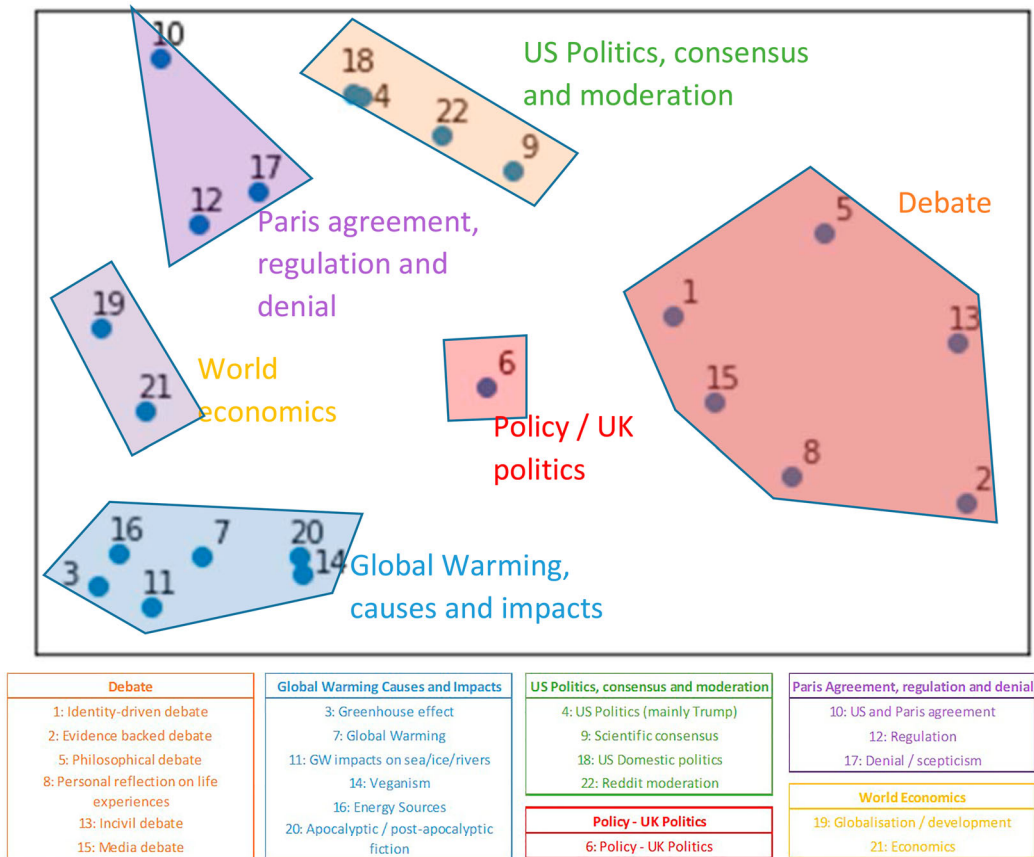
10
18
4
22
9
US Politics, consensus and moderation
17
12
Paris agreement, regulation and denial
5
Debate
1
13
19
21
World economics
6
15
Policy / UK politics
8
2
16
7
20
14
3
11
Global Warming, causes and impacts

| Debate |
|---|
| 1: Identity-driven debate |
| 2: Evidence backed debate |
| 5: Philosophical debate |
| 8: Personal reflection on life experiences |
| 13: Incivil debate |
| 15: Media debate |

| Global Warming Causes and Impacts |
|---|
| 3: Greenhouse effect |
| 7: Global Warming |
| 11: GW impacts on sea/ice/rivers |
| 14: Veganism |
| 16: Energy Sources |
| 20: Apocalyptic / post-apocalyptic fiction |

| US Politics, consensus and moderation |
|---|
| 4: US Politics (mainly Trump) |
| 9: Scientific consensus |
| 18: US Domestic politics |
| 22: Reddit moderation |

| Policy - UK Politics |
|---|
| 6: Policy - UK Politics |

| Paris Agreement, regulation and denial |
|---|
| 10: US and Paris agreement |
| 12: Regulation |
| 17: Denial / scepticism |

| World Economics |
|---|
| 19: Globalisation / development |
| 21: Economics |